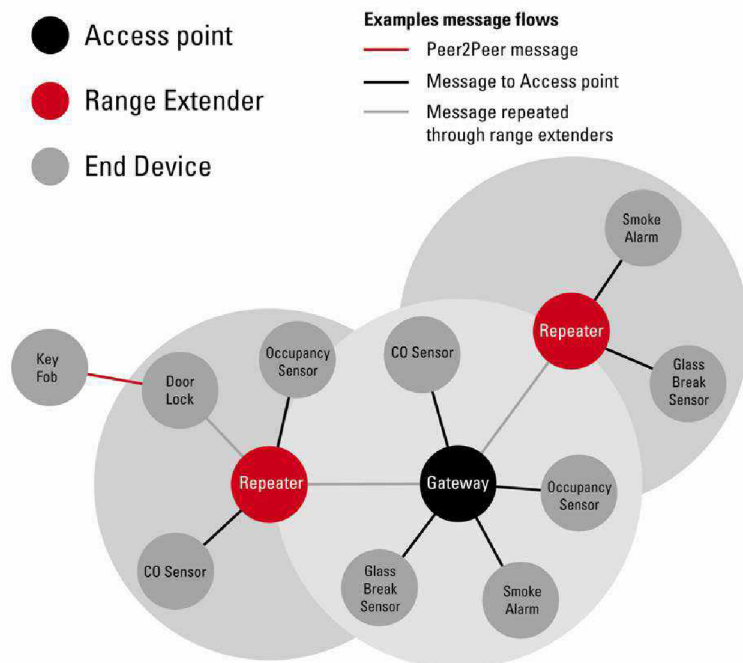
Access point

Range Extender

End Device

Examples message flows

Peer2Peer message

Message to Access point

Message repeated through range extenders

Smoke Alarm

Repeater

Glass Break Sensor

Key Fob

Door Lock

Occupancy Sensor

CO Sensor

Repeater

Gateway

Occupancy Sensor

CO Sensor

Glass Break Sensor

Smoke Alarm